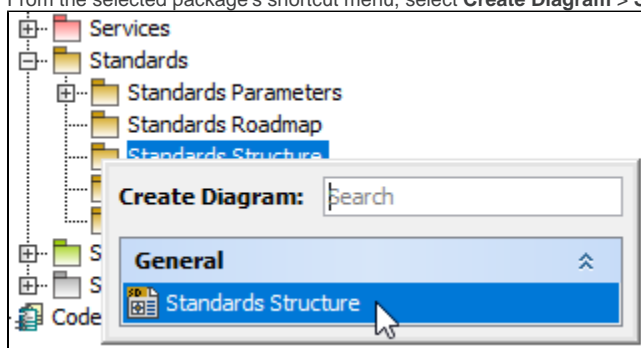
From the selected package's shortcut menu, select **Create Diagram** > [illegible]

Services
Standards
Standards Parameters
Standards Roadmap
Standards Structure
S
S
Code

Create Diagram: Search
General
Standards Structure